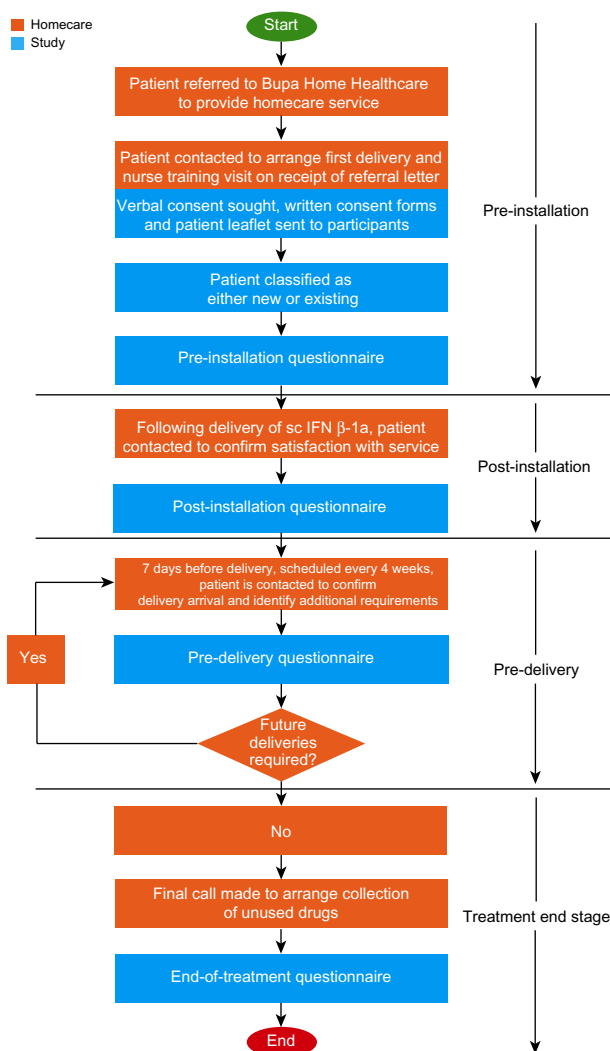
Homecare
Study

Start

Patient referred to Bupa Home Healthcare to provide homecare service

Patient contacted to arrange first delivery and nurse training visit on receipt of referral letter

Verbal consent sought, written consent forms and patient leaflet sent to participants

Pre-installation

Patient classified as either new or existing

Pre-installation questionnaire

Following delivery of sc IFN β-1a, patient contacted to confirm satisfaction with service

Post-installation

Post-installation questionnaire

7 days before delivery, scheduled every 4 weeks, patient is contacted to confirm delivery arrival and identify additional requirements

Yes

Pre-delivery questionnaire

Pre-delivery

Future deliveries required?

No

Final call made to arrange collection of unused drugs

Treatment end stage

End-of-treatment questionnaire

End